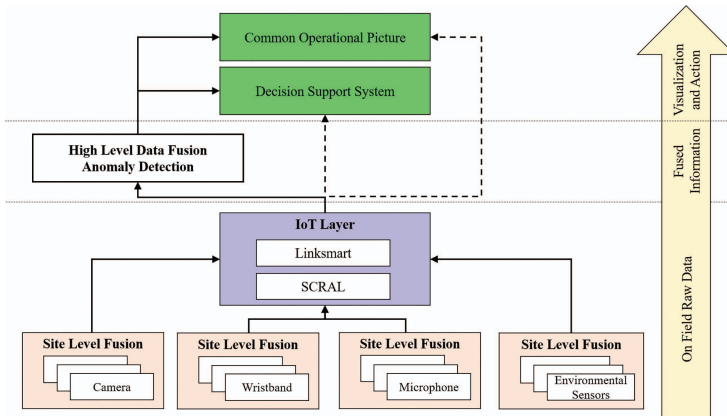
Common Operational Picture

Decision Support System

Visualization and Action

High Level Data Fusion
Anomaly Detection

Fused Information

IoT Layer

Linksmart

SCRAL

On Field Raw Data

Site Level Fusion

Camera

Site Level Fusion

Wristband

Site Level Fusion

Microphone

Site Level Fusion

Environmental Sensors